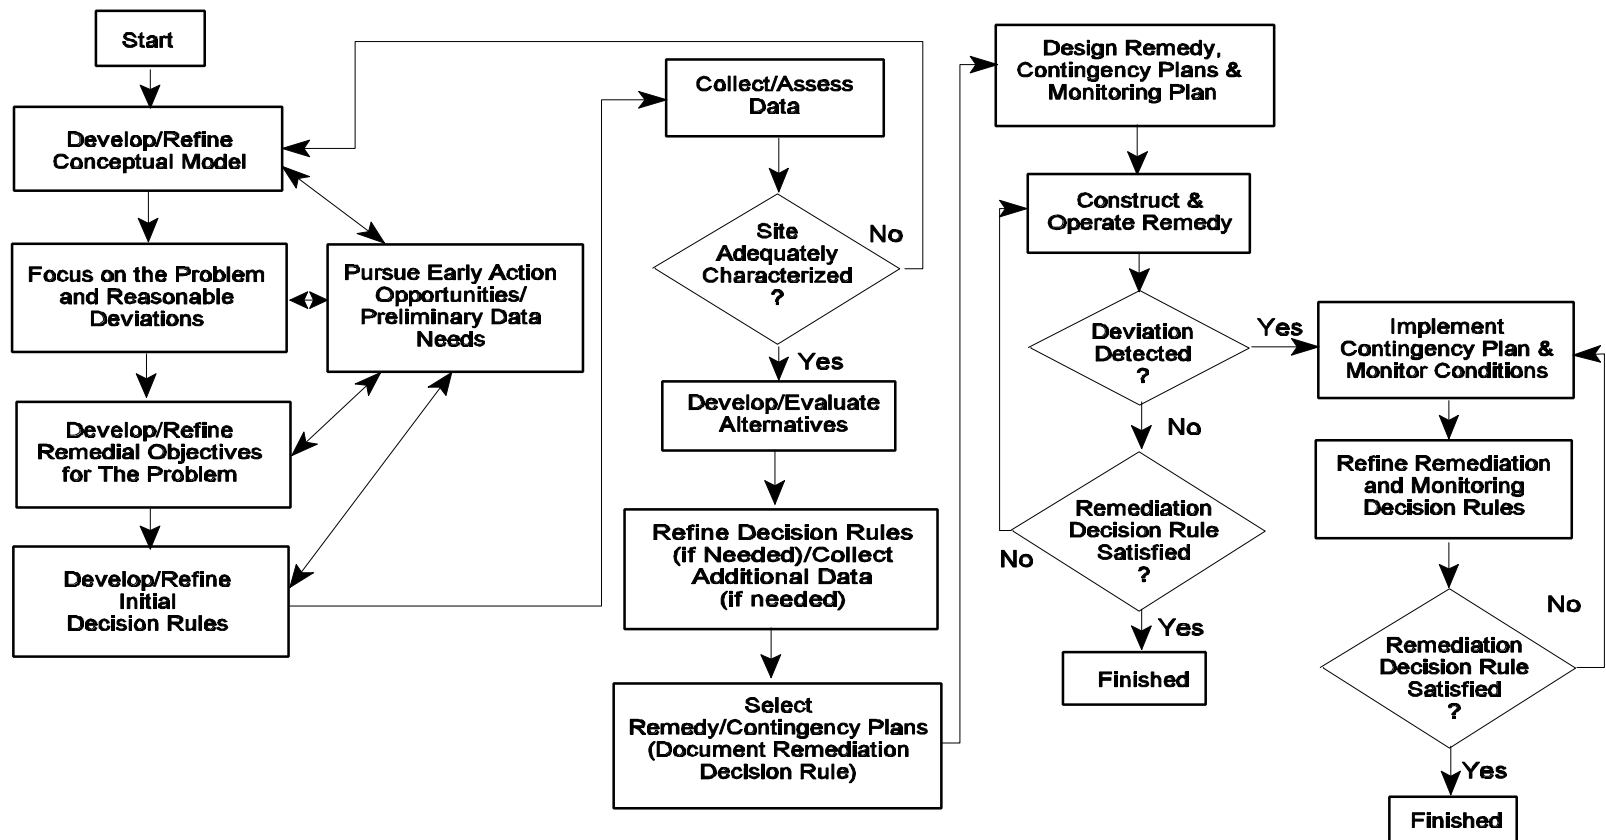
Start

Develop/Refine Conceptual Model

Focus on the Problem and Reasonable Deviations

Pursue Early Action Opportunities/ Preliminary Data Needs

Develop/Refine Remedial Objectives for The Problem

Develop/Refine Initial Decision Rules

Collect/Assess Data

Site Adequately Characterized ?

No

Yes

Develop/Evaluate Alternatives

Refine Decision Rules (if Needed)/Collect Additional Data (if needed)

Select Remedy/Contingency Plans (Document Remediation Decision Rule)

Design Remedy, Contingency Plans & Monitoring Plan

Construct & Operate Remedy

Deviation Detected ?

Yes

No

Remediation Decision Rule Satisfied ?

No

Yes

Finished

Implement Contingency Plan & Monitor Conditions

Refine Remediation and Monitoring Decision Rules

No

Remediation Decision Rule Satisfied ?

Yes

Finished